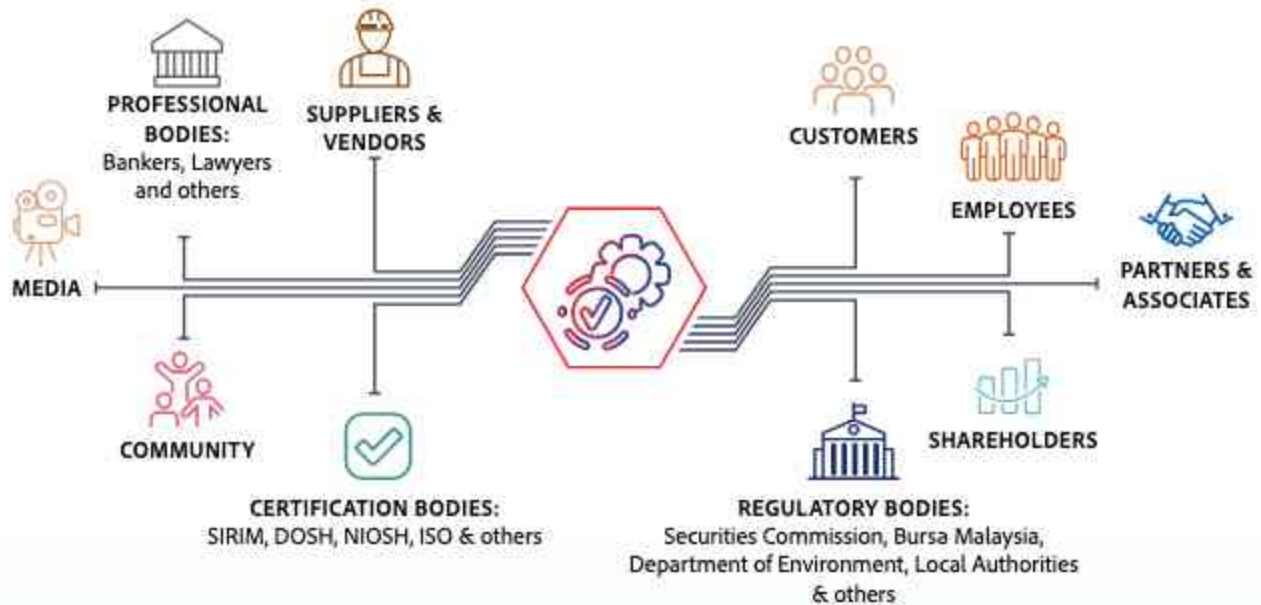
PROFESSIONAL BODIES:
Bankers, Lawyers and others

SUPPLIERS & VENDORS

CUSTOMERS

EMPLOYEES

MEDIA

PARTNERS & ASSOCIATES

COMMUNITY

CERTIFICATION BODIES:
SIRIM, DOSH, NIOSH, ISO & others

REGULATORY BODIES:
Securities Commission, Bursa Malaysia, Department of Environment, Local Authorities & others

SHAREHOLDERS